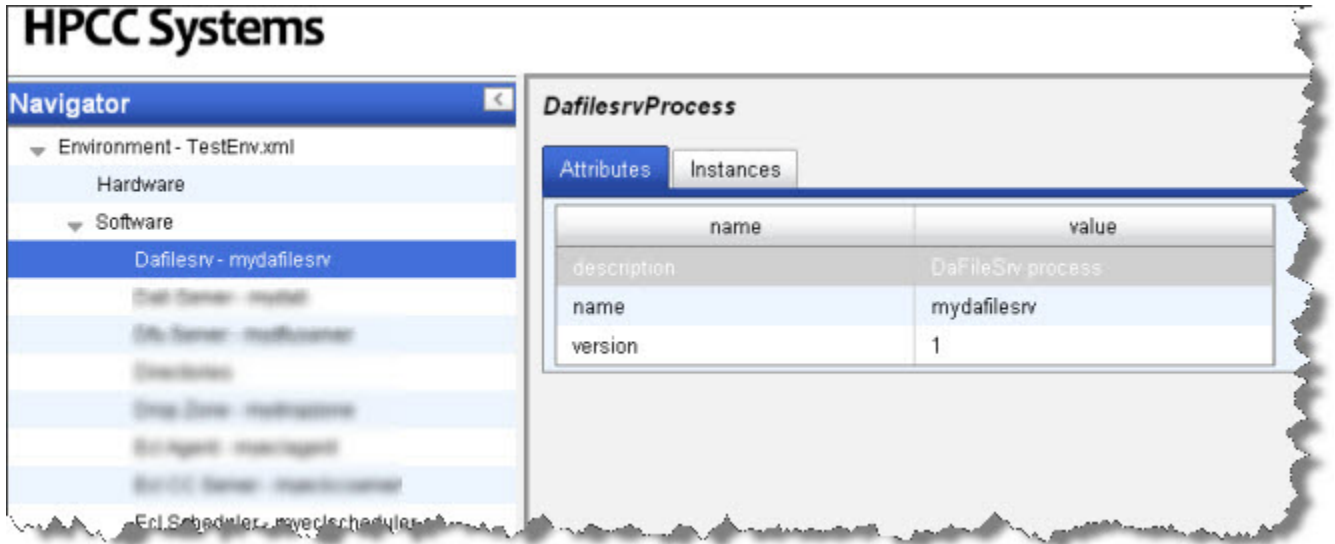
HPCC Systems

Navigator

Environment - TestEnv.xml

Hardware

Software

Dafilesrv - mydafilesrv

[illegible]

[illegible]

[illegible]

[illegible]

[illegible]

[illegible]

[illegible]

DafilesrvProcess

Attributes

Instances

| name | value |
|---|---|
| description | DaFileSrv process |
| name | mydafilesrv |
| version | 1 |